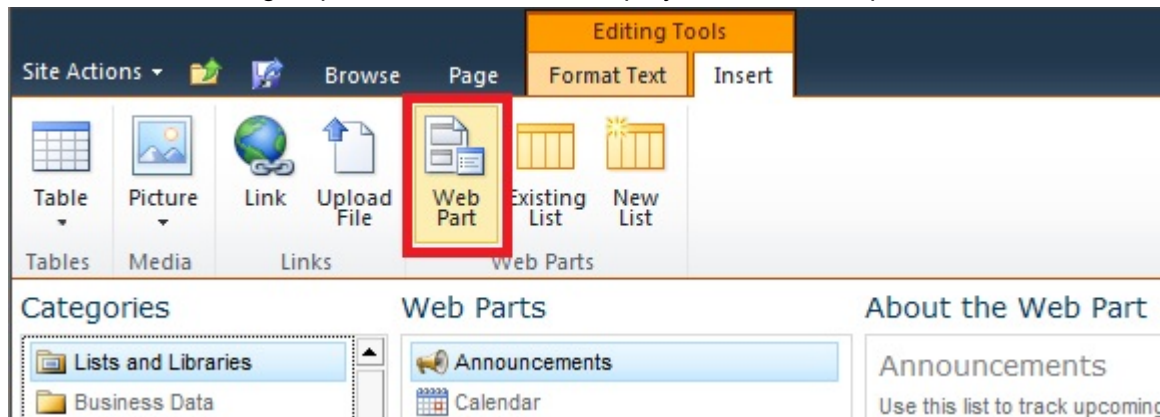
Editing Tools

Site Actions Browse Page Format Text Insert

Table Picture Link Upload File Web Part Existing List New List

Tables Media Links Web Parts

Categories

Lists and Libraries

Business Data

Web Parts

Announcements

Calendar

About the Web Part

Announcements

Use this list to track upcoming